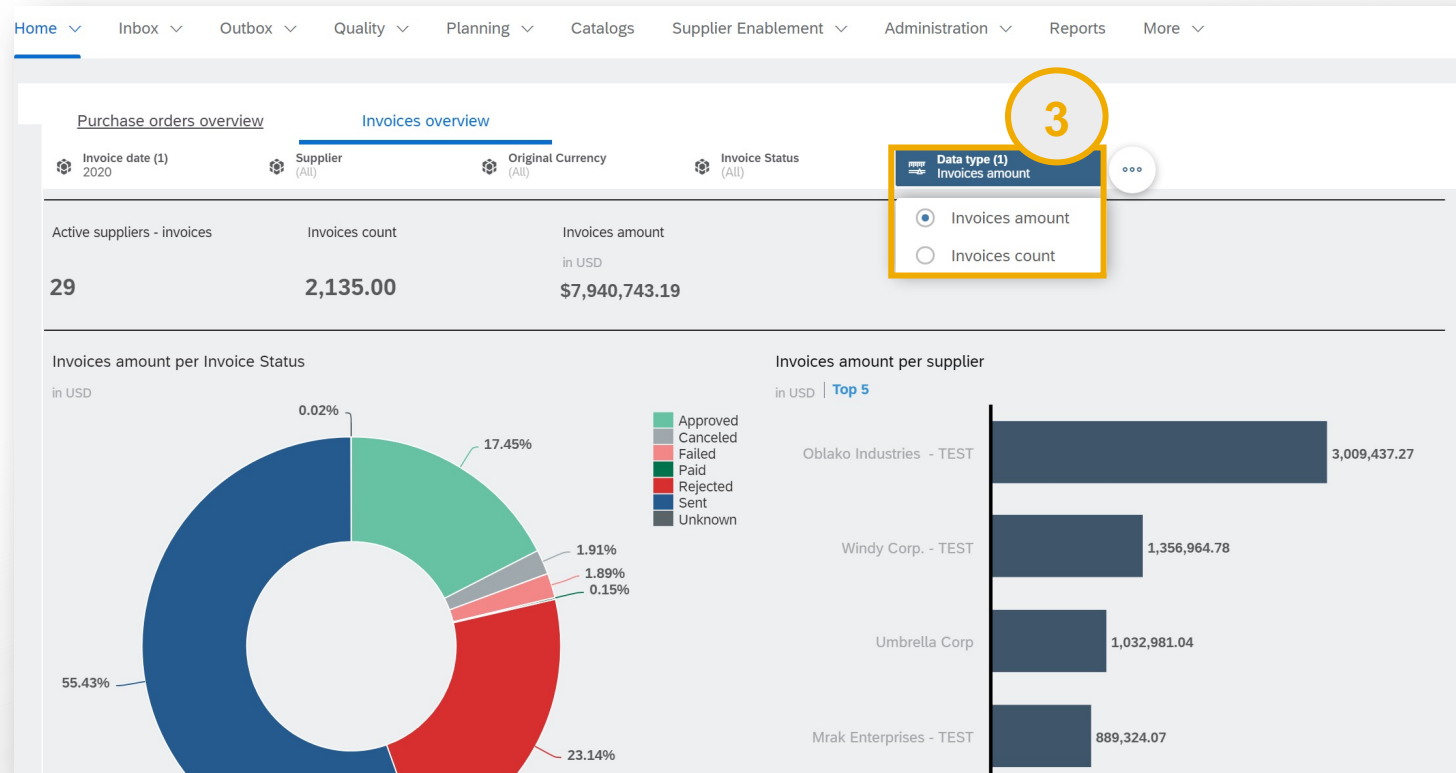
Home ∨ Inbox ∨ Outbox ∨ Quality ∨ Planning ∨ Catalogs Supplier Enablement ∨ Administration ∨ Reports More ∨

Purchase orders overview Invoices overview

3

Invoice date (1) 2020
Supplier (All)
Original Currency (All)
Invoice Status (All)
Data type (1) Invoices amount

Invoices amount
Invoices count

Active suppliers - invoices
29

Invoices count
2,135.00

Invoices amount
in USD
$7,940,743.19

Invoices amount per Invoice Status
in USD

0.02%
17.45%
1.91%
1.89%
0.15%
55.43%
23.14%

Approved
Canceled
Failed
Paid
Rejected
Sent
Unknown

Invoices amount per supplier
in USD | Top 5

| Supplier | Amount |
|---|---|
| Oblako Industries - TEST | 3,009,437.27 |
| Windy Corp. - TEST | 1,356,964.78 |
| Umbrella Corp | 1,032,981.04 |
| Mrak Enterprises - TEST | 889,324.07 |